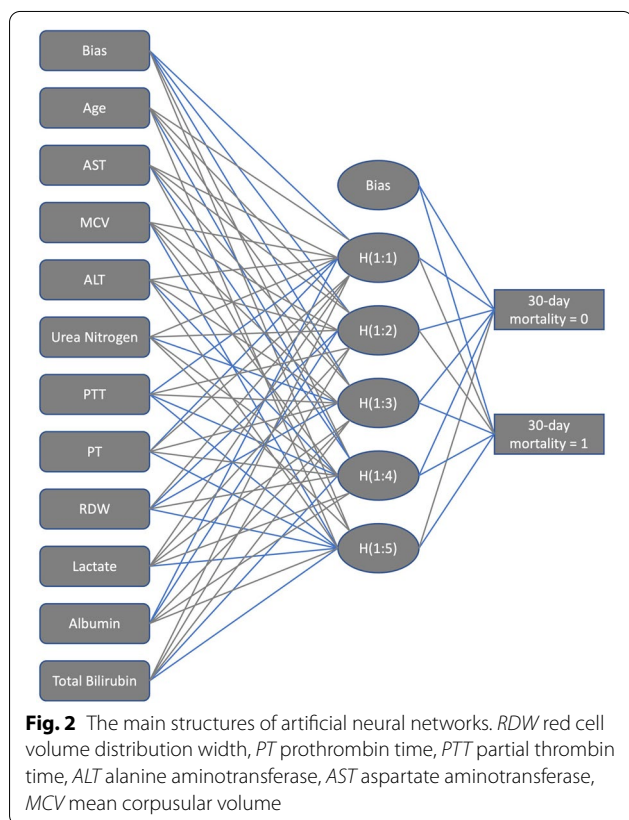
Bias
Age
AST
MCV
ALT
Urea Nitrogen
PTT
PT
RDW
Lactate
Albumin
Total Bilirubin

Bias
H(1:1)
H(1:2)
H(1:3)
H(1:4)
H(1:5)

30-day mortality = 0
30-day mortality = 1

**Fig. 2** The main structures of artificial neural networks. *RDW* red cell volume distribution width, *PT* prothrombin time, *PTT* partial thrombin time, *ALT* alanine aminotransferase, *AST* aspartate aminotransferase, *MCV* mean corpusular volume